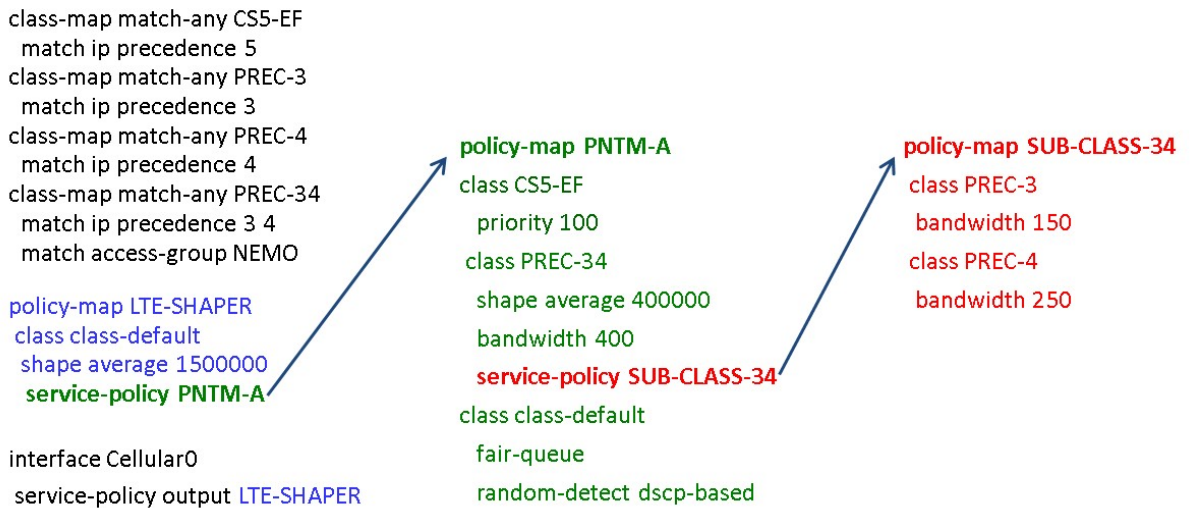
class-map match-any CS5-EF
match ip precedence 5
class-map match-any PREC-3
match ip precedence 3
class-map match-any PREC-4
match ip precedence 4
class-map match-any PREC-34
match ip precedence 3 4
match access-group NEMO

policy-map LTE-SHAPER
class class-default
shape average 1500000
service-policy PNTM-A

interface Cellular0
service-policy output LTE-SHAPER

policy-map PNTM-A
class CS5-EF
priority 100
class PREC-34
shape average 400000
bandwidth 400
service-policy SUB-CLASS-34
class class-default
fair-queue
random-detect dscp-based

policy-map SUB-CLASS-34
class PREC-3
bandwidth 150
class PREC-4
bandwidth 250